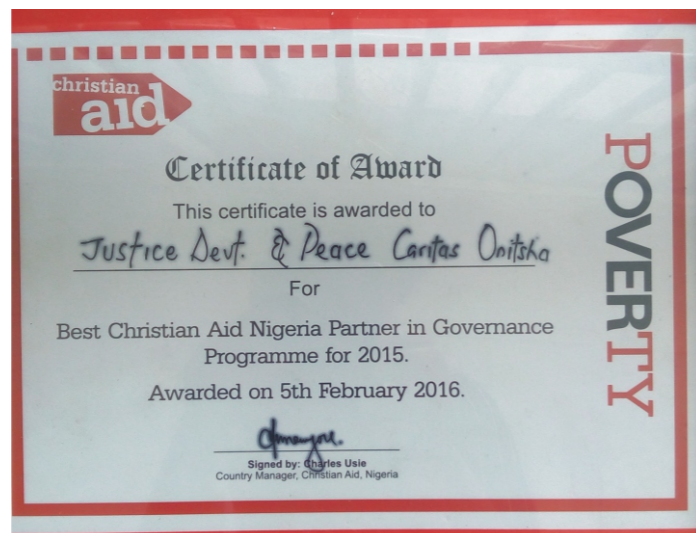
christian aid

Certificate of Award

This certificate is awarded to

Justice Devt. & Peace Caritas Onitsha

For

Best Christian Aid Nigeria Partner in Governance Programme for 2015.

Awarded on 5th February 2016.

Signed by: Charles Usie
Country Manager, Christian Aid, Nigeria

POVERTY